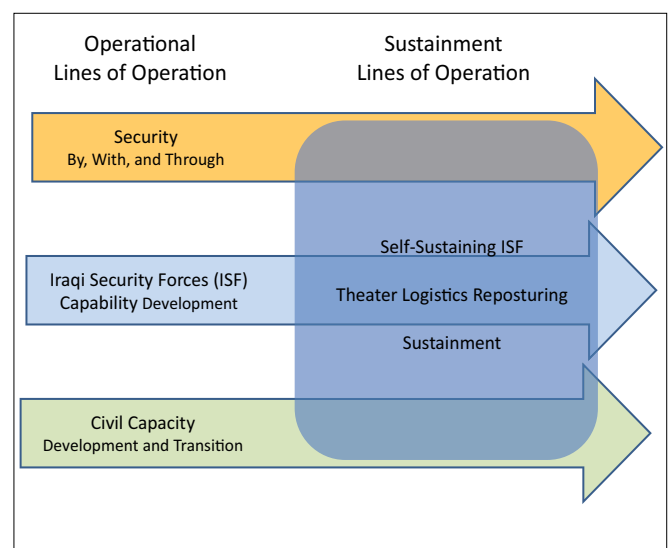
Operational
Lines of Operation

Sustainment
Lines of Operation

Security
By, With, and Through

Self-Sustaining ISF

Iraqi Security Forces (ISF)
Capability Development

Theater Logistics Reposturing

Sustainment

Civil Capacity
Development and Transition